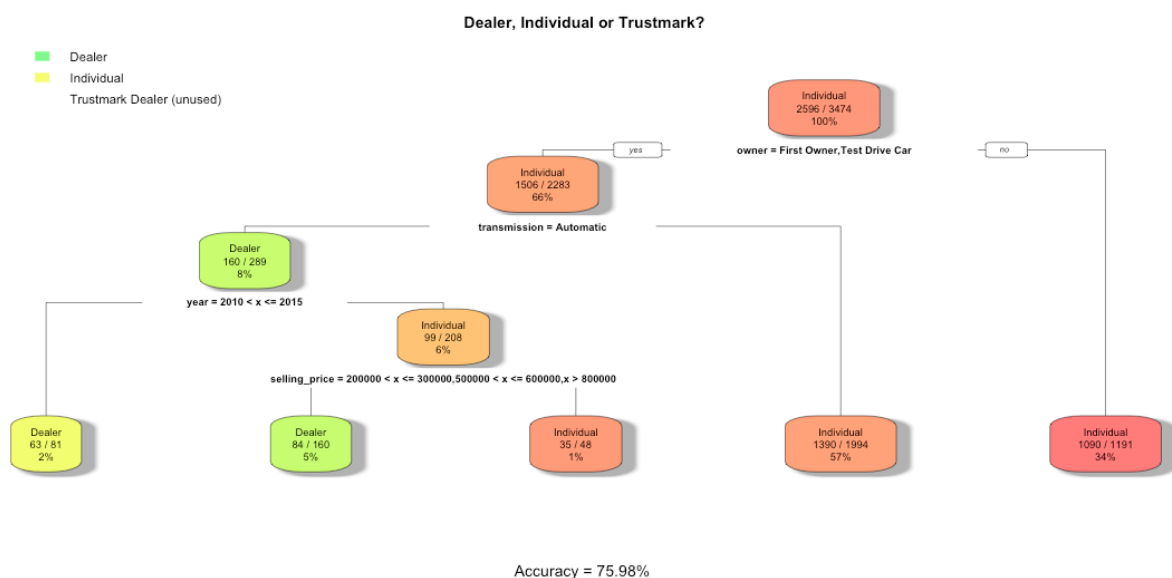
Dealer, Individual or Trustmark?

Dealer
Individual
Trustmark Dealer (unused)

Individual
2596 / 3474
100%

yes
owner = First Owner,Test Drive Car
no

Individual
1506 / 2283
66%

transmission = Automatic

Dealer
160 / 289
8%

year = 2010 < x <= 2015

Individual
99 / 208
6%

selling_price = 200000 < x <= 300000,500000 < x <= 600000,x > 800000

Dealer
63 / 81
2%

Dealer
84 / 160
5%

Individual
35 / 48
1%

Individual
1390 / 1994
57%

Individual
1090 / 1191
34%

Accuracy = 75.98%